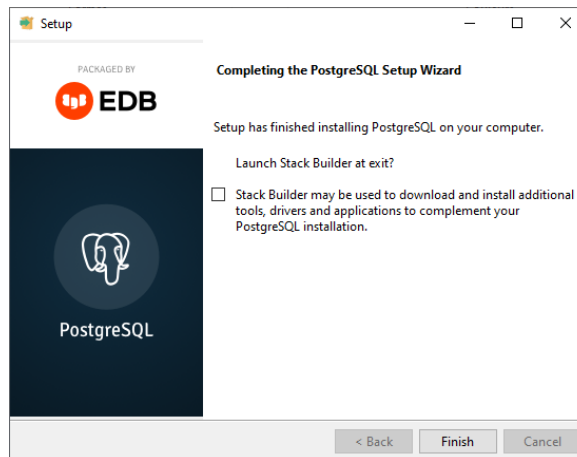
Setup

PACKAGED BY
EDB

PostgreSQL

Completing the PostgreSQL Setup Wizard

Setup has finished installing PostgreSQL on your computer.

Launch Stack Builder at exit?

Stack Builder may be used to download and install additional tools, drivers and applications to complement your PostgreSQL installation.

< Back
Finish
Cancel